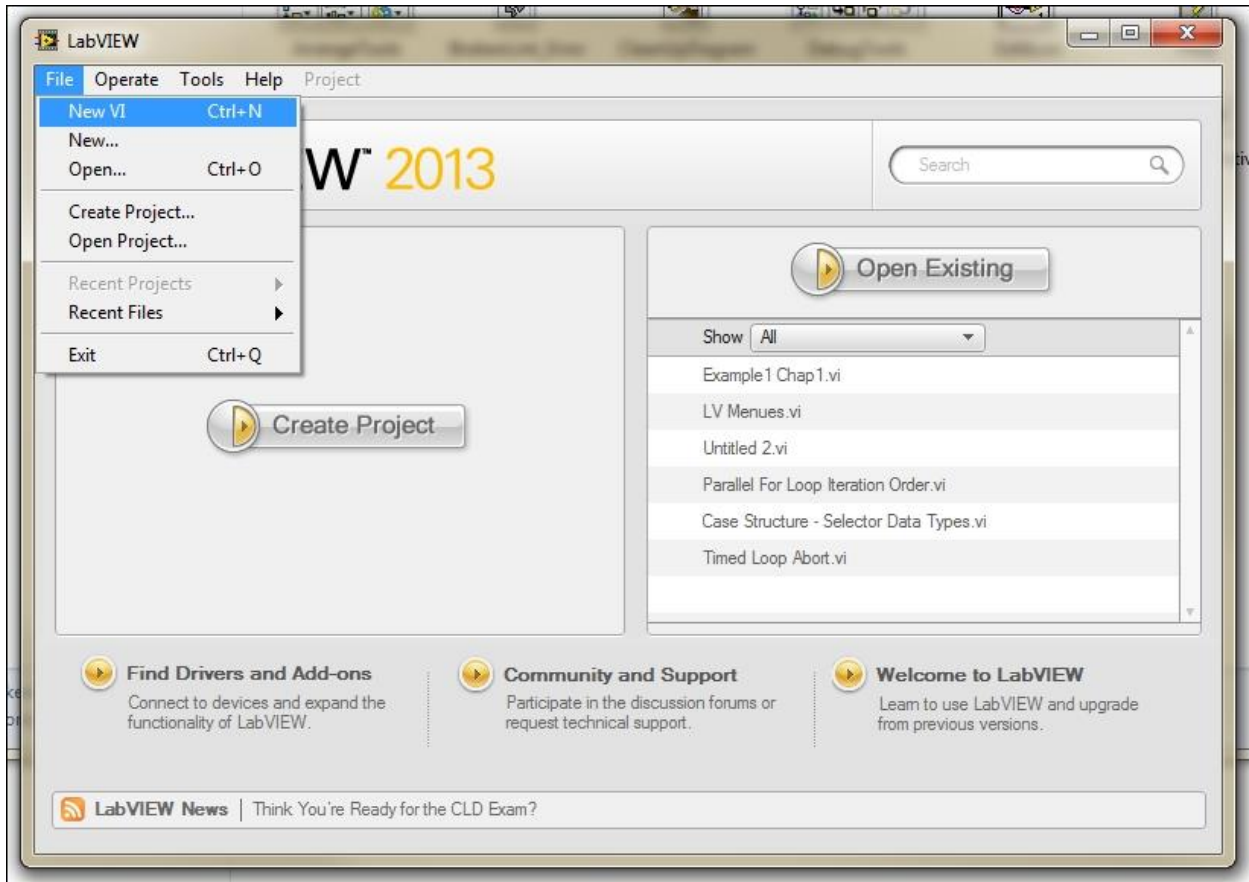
LabVIEW

File Operate Tools Help Project

New VI Ctrl+N
New...
Open... Ctrl+O
Create Project...
Open Project...
Recent Projects
Recent Files
Exit Ctrl+Q

W™ 2013

Search

Create Project

Open Existing

Show All

Example1 Chap1.vi
LV Menues.vi
Untitled 2.vi
Parallel For Loop Iteration Order.vi
Case Structure - Selector Data Types.vi
Timed Loop Abort.vi

Find Drivers and Add-ons
Connect to devices and expand the functionality of LabVIEW.

Community and Support
Participate in the discussion forums or request technical support.

Welcome to LabVIEW
Learn to use LabVIEW and upgrade from previous versions.

LabVIEW News | Think You're Ready for the CLD Exam?